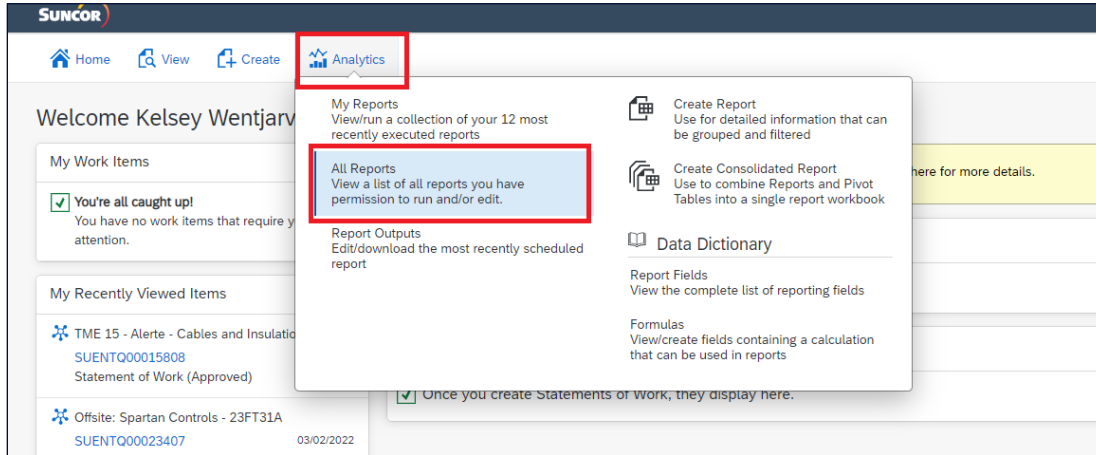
SUNCOR

Home View Create Analytics

Welcome Kelsey Wentjarv

My Work Items

You're all caught up!
You have no work items that require y attention.

My Recently Viewed Items

TME 15 - Alerte - Cables and Insulatio
SUENTQ00015808
Statement of Work (Approved)

Offsite: Spartan Controls - 23FT31A
SUENTQ00023407 03/02/2022

My Reports
View/run a collection of your 12 most recently executed reports

All Reports
View a list of all reports you have permission to run and/or edit.

Report Outputs
Edit/download the most recently scheduled report

Create Report
Use for detailed information that can be grouped and filtered

Create Consolidated Report
Use to combine Reports and Pivot Tables into a single report workbook

Data Dictionary

Report Fields
View the complete list of reporting fields

Formulas
View/create fields containing a calculation that can be used in reports

here for more details.

Once you create Statements of Work, they display here.